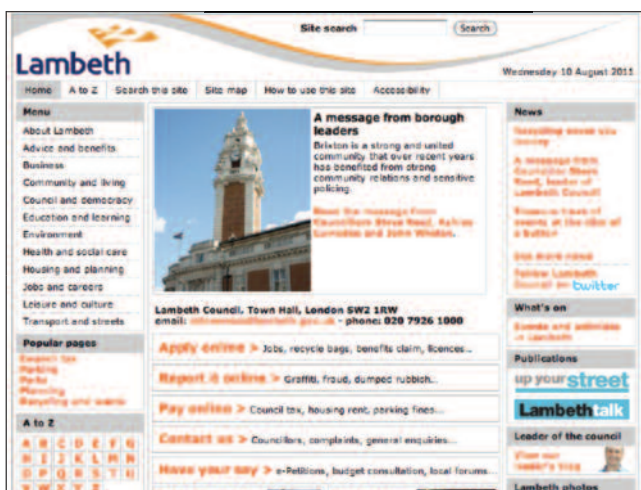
Lambeth

Site search [Search]

Wednesday 10 August 2011

Home | A to Z | Search this site | Site map | How to use this site | Accessibility

Menu
About Lambeth
Advice and benefits
Business
Community and living
Council and democracy
Education and learning
Environment
Health and social care
Housing and planning
Jobs and careers
Leisure and culture
Transport and streets

Popular pages
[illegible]
Parking
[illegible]
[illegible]
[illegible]

A to Z
A B C D E F G
H I J K L M N
O P Q R S T U
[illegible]

A message from borough leaders
Brixton is a strong and united community that over recent years has benefited from strong community relations and sensitive policing.

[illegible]

Lambeth Council, Town Hall, London SW2 1RW
email: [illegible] - phone: 020 7926 1000

Apply online > Jobs, recycle bags, benefits claim, licences...
Report it online > Graffiti, fraud, dumped rubbish...
Pay online > Council tax, housing rent, parking fines...
Contact us > Councillors, complaints, general enquiries...
Have your say > e-Petitions, budget consultation, local forums...

News
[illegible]
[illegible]
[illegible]
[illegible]
Follow Lambeth Council on twitter

What's on
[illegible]

Publications
up your street
Lambeth talk

Leader of the council
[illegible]

Lambeth photos